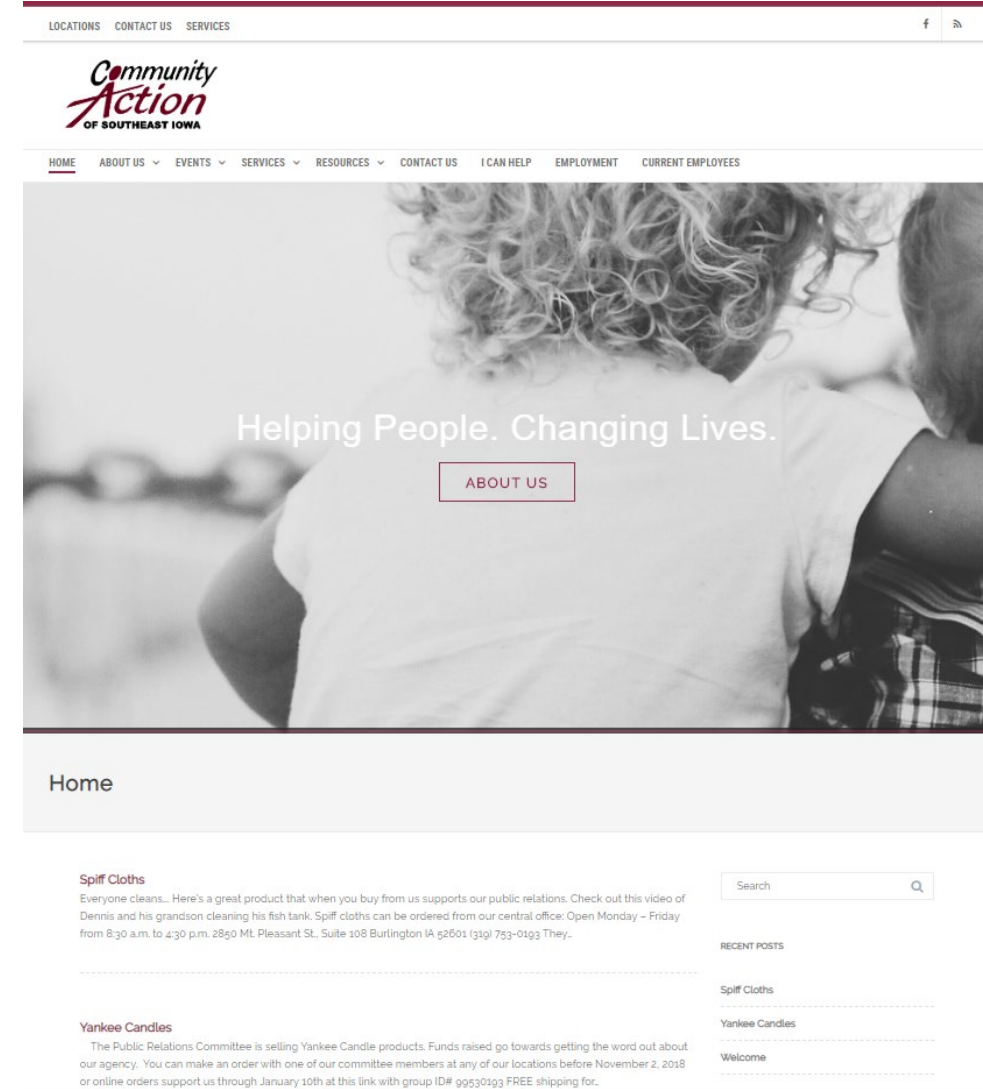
LOCATIONS CONTACT US SERVICES

Community Action OF SOUTHEAST IOWA

HOME ABOUT US EVENTS SERVICES RESOURCES CONTACT US I CAN HELP EMPLOYMENT CURRENT EMPLOYEES

Helping People. Changing Lives.

ABOUT US

Home

Spiff Cloths
Everyone cleans... Here's a great product that when you buy from us supports our public relations. Check out this video of Dennis and his grandson cleaning his fish tank. Spiff cloths can be ordered from our central office: Open Monday – Friday from 8:30 a.m. to 4:30 p.m. 2850 Mt. Pleasant St., Suite 108 Burlington IA 52601 (319) 753-0193 They...

Yankee Candles
The Public Relations Committee is selling Yankee Candle products. Funds raised go towards getting the word out about our agency. You can make an order with one of our committee members at any of our locations before November 2, 2018 or online orders support us through January 10th at this link with group ID# 99530193 FREE shipping for...

Search

RECENT POSTS

Spiff Cloths

Yankee Candles

Welcome